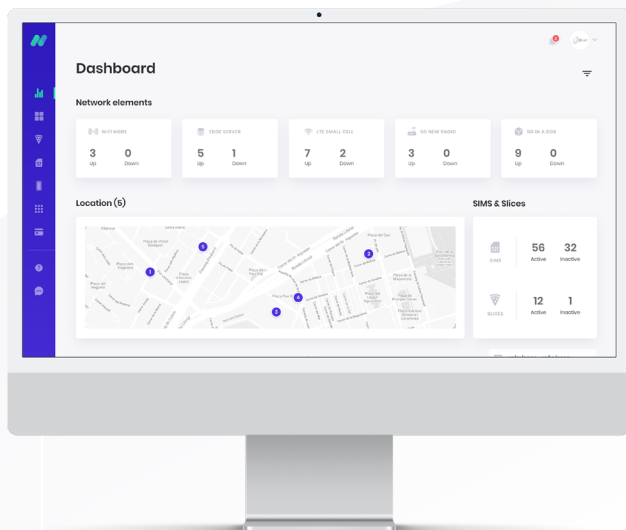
Dashboard

Network elements

WI-FI MESH
3 Up
0 Down

EDGE SERVER
5 Up
1 Down

LTE SMALL CELL
7 Up
2 Down

5G NEW RADIO
3 Up
0 Down

5G IN A BOX
9 Up
0 Down

Location (5)

1
2
3
4
5

SIMS & Slices

SIMS
56 Active
32 Inactive

SLICES
12 Active
1 Inactive